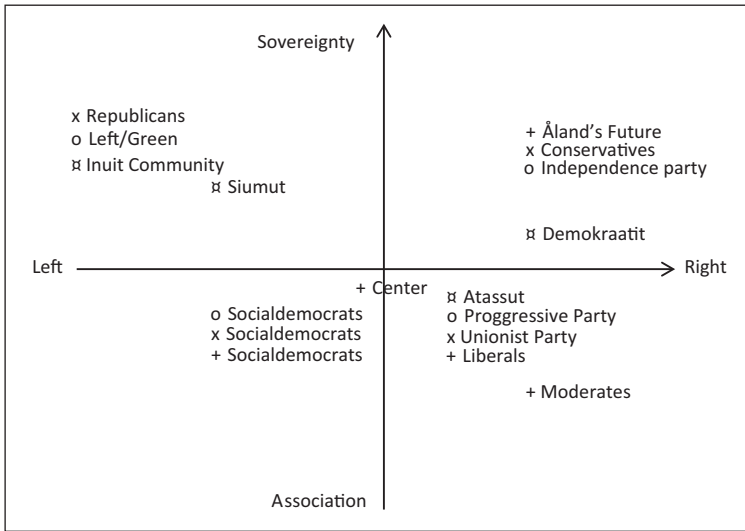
Sovereignty

x Republicans
o Left/Green
¤ Inuit Community
¤ Siumut

+ Åland's Future
x Conservatives
o Independence party

¤ Demokraatit

Left

Right

+ Center

o Socialdemocrats
x Socialdemocrats
+ Socialdemocrats

¤ Atassut
o Proggressive Party
x Unionist Party
+ Liberals

+ Moderates

Association